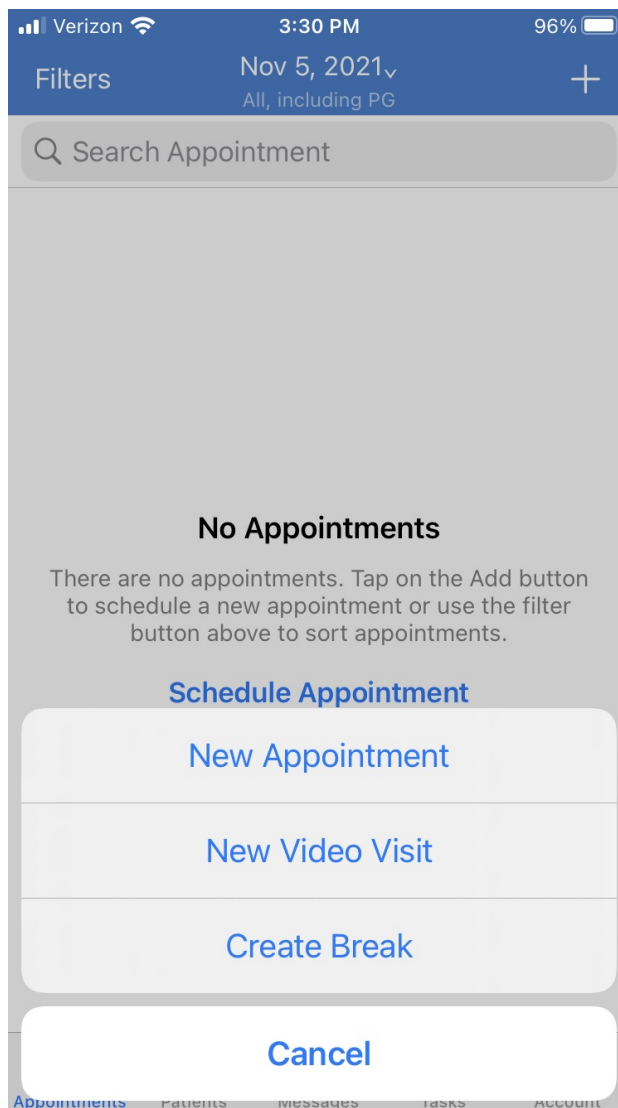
Verizon 3:30 PM 96%

Filters Nov 5, 2021 All, including PG +

Search Appointment

No Appointments

There are no appointments. Tap on the Add button to schedule a new appointment or use the filter button above to sort appointments.

Schedule Appointment

New Appointment

New Video Visit

Create Break

Cancel

Appointments Patients Messages Tasks Account